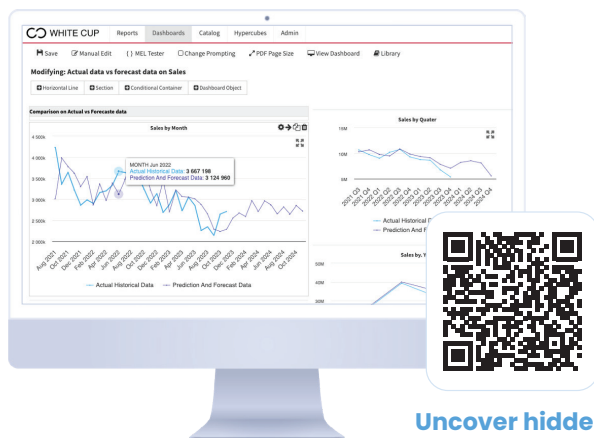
WHITE CUP Reports Dashboards Catalog Hypercubes Admin

Save Manual Edit { } MEL Tester Change Prompting PDF Page Size View Dashboard Library

Modifying: Actual data vs forecast data on Sales

Horizontal Line Section Conditional Container Dashboard Object

Comparison on Actual vs Forecaste data

Sales by Month

4 500K
4 000K
3 500K
3 000K
2 500K
2 000K

MONTH Jun 2022
Actual Historical Data: 3 667 198
Prediction And Forecast Data: 3 124 960

Aug 2021 Oct 2021 Dec 2021 Feb 2022 Apr 2022 Jun 2022 Aug 2022 Oct 2022 Dec 2022 Feb 2023 Apr 2023 Jun 2023 Aug 2023 Oct 2023 Dec 2023 Feb 2024 Apr 2024 Jun 2024 Aug 2024 Oct 2024 Dec 2024

Actual Historical Data Prediction And Forecast Data

Sales by Quater

15M
10M
5M

2021 Q3 2021 Q4 2022 Q1 2022 Q2 2022 Q3 2022 Q4 2023 Q1 2023 Q2 2023 Q3 2023 Q4 2024 Q1 2024 Q2 2024 Q3 2024 Q4

Actual Historical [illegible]
Prediction And F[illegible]

Sales by. Y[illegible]

50M
40M
30M

Uncover hidde